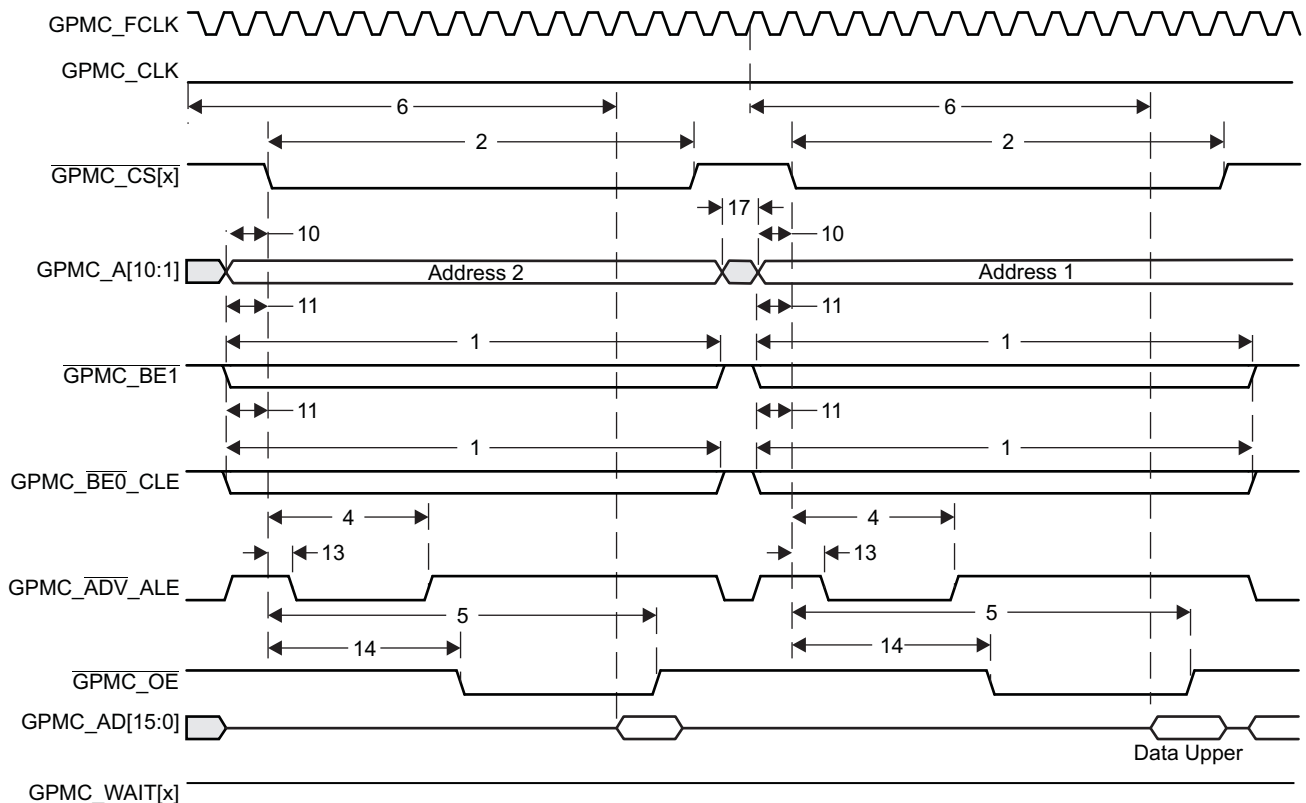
GPMC_FCLK

GPMC_CLK

6

2

6

2

$\overline{GPMC\_CS[x]}$

17

10

10

GPMC_A[10:1]

Address 2

Address 1

11

11

1

1

$\overline{GPMC\_BE1}$

11

11

1

1

GPMC_$\overline{BE0}$_CLE

4

4

13

13

GPMC_$\overline{ADV}$_ALE

5

5

14

14

$\overline{GPMC\_OE}$

GPMC_AD[15:0]

Data Upper

GPMC_WAIT[x]